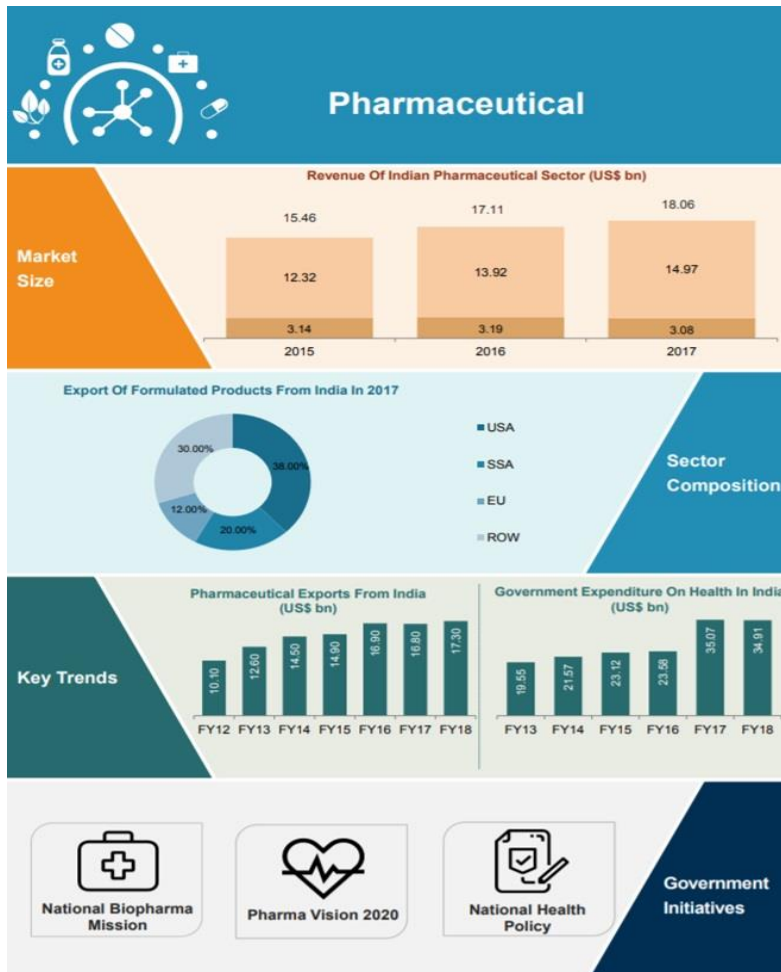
Pharmaceutical

Market Size

Revenue Of Indian Pharmaceutical Sector (US$ bn)

| | 2015 | 2016 | 2017 |
|---|---|---|---|
| Total | 15.46 | 17.11 | 18.06 |
| | 12.32 | 13.92 | 14.97 |
| | 3.14 | 3.19 | 3.08 |

Export Of Formulated Products From India In 2017

38.00%
20.00%
12.00%
30.00%

USA
SSA
EU
ROW

Sector Composition

Key Trends

Pharmaceutical Exports From India (US$ bn)

| FY12 | FY13 | FY14 | FY15 | FY16 | FY17 | FY18 |
|---|---|---|---|---|---|---|
| 10.10 | 12.60 | 14.50 | 14.90 | 16.90 | 16.80 | 17.30 |

Government Expenditure On Health In India (US$ bn)

| FY13 | FY14 | FY15 | FY16 | FY17 | FY18 |
|---|---|---|---|---|---|
| 19.55 | 21.57 | 23.12 | 23.58 | 35.07 | 34.91 |

National Biopharma Mission

Pharma Vision 2020

National Health Policy

Government Initiatives